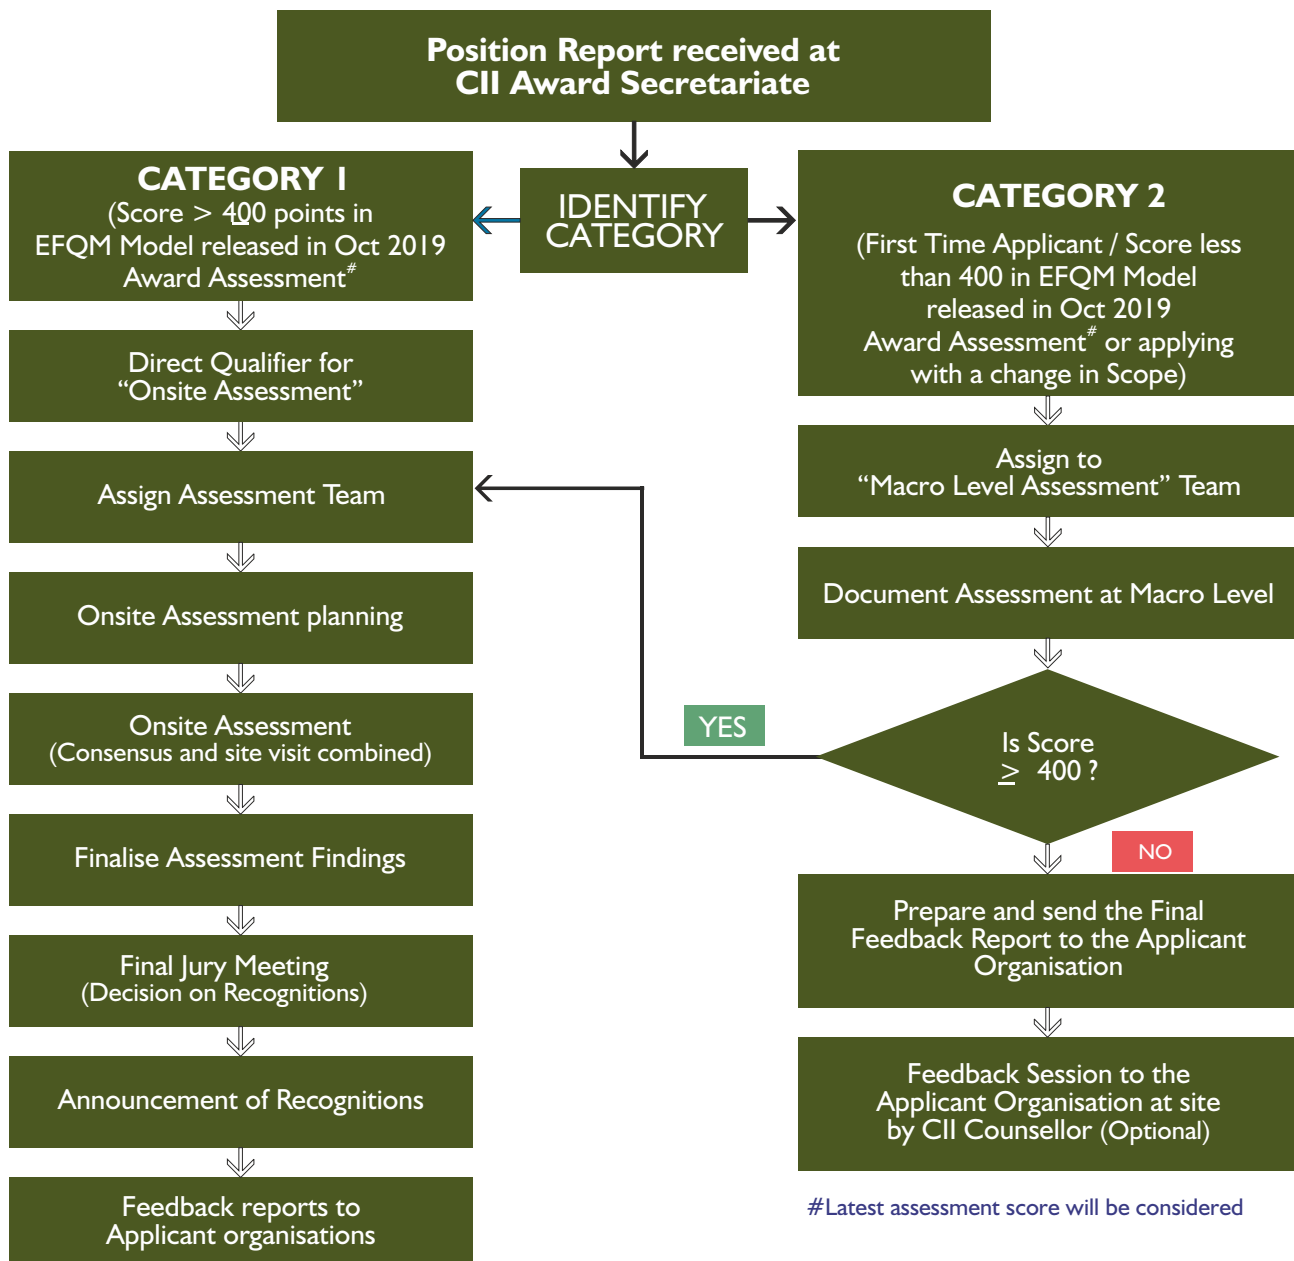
Position Report received at CII Award Secretariate

IDENTIFY CATEGORY

CATEGORY 1
(Score $\geq$ 400 points in EFQM Model released in Oct 2019 Award Assessment$^{\#}$

Direct Qualifier for "Onsite Assessment"

Assign Assessment Team

Onsite Assessment planning

Onsite Assessment
(Consensus and site visit combined)

Finalise Assessment Findings

Final Jury Meeting
(Decision on Recognitions)

Announcement of Recognitions

Feedback reports to Applicant organisations

CATEGORY 2
(First Time Applicant / Score less than 400 in EFQM Model released in Oct 2019 Award Assessment$^{\#}$ or applying with a change in Scope)

Assign to "Macro Level Assessment" Team

Document Assessment at Macro Level

Is Score $\geq$ 400 ?

YES

NO

Prepare and send the Final Feedback Report to the Applicant Organisation

Feedback Session to the Applicant Organisation at site by CII Counsellor (Optional)

#Latest assessment score will be considered